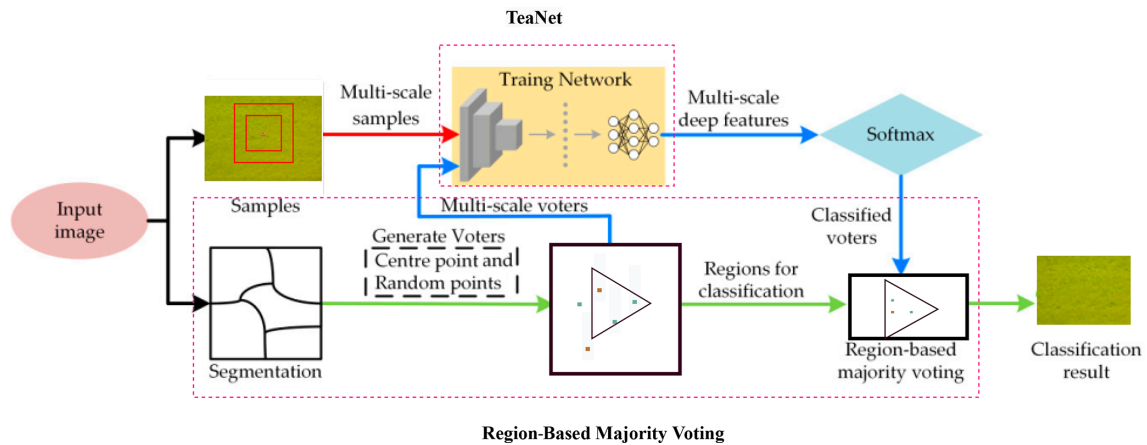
TeaNet

Input image

Samples

Multi-scale samples

Traing Network

Multi-scale deep features

Softmax

Multi-scale voters

Classified voters

Generate Voters
Centre point and
Random points

Regions for classification

Segmentation

Region-based majority voting

Classification result

Region-Based Majority Voting